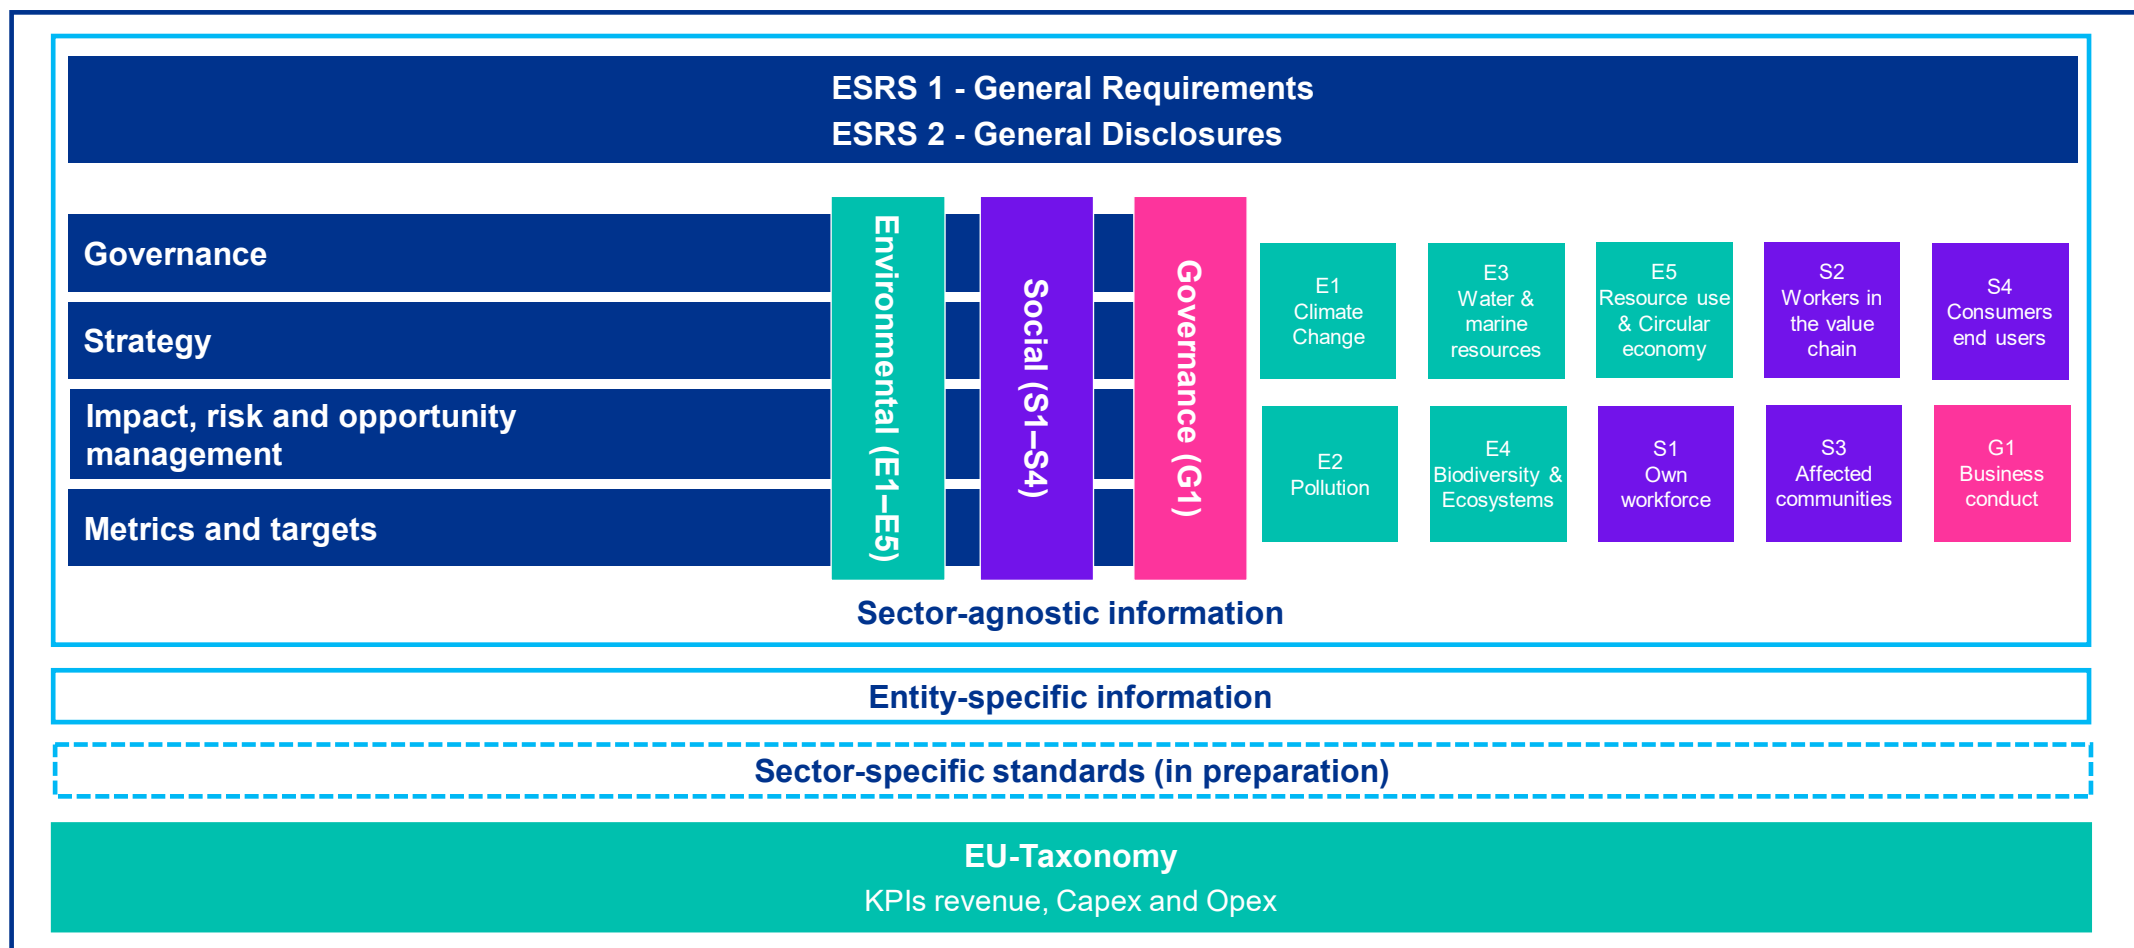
ESRS 1 - General Requirements
ESRS 2 - General Disclosures

Governance

Strategy

Impact, risk and opportunity management

Metrics and targets

Environmental (E1–E5)

Social (S1–S4)

Governance (G1)

E1 Climate Change

E3 Water & marine resources

E5 Resource use & Circular economy

S2 Workers in the value chain

S4 Consumers end users

E2 Pollution

E4 Biodiversity & Ecosystems

S1 Own workforce

S3 Affected communities

G1 Business conduct

Sector-agnostic information

Entity-specific information

Sector-specific standards (in preparation)

EU-Taxonomy
KPIs revenue, Capex and Opex